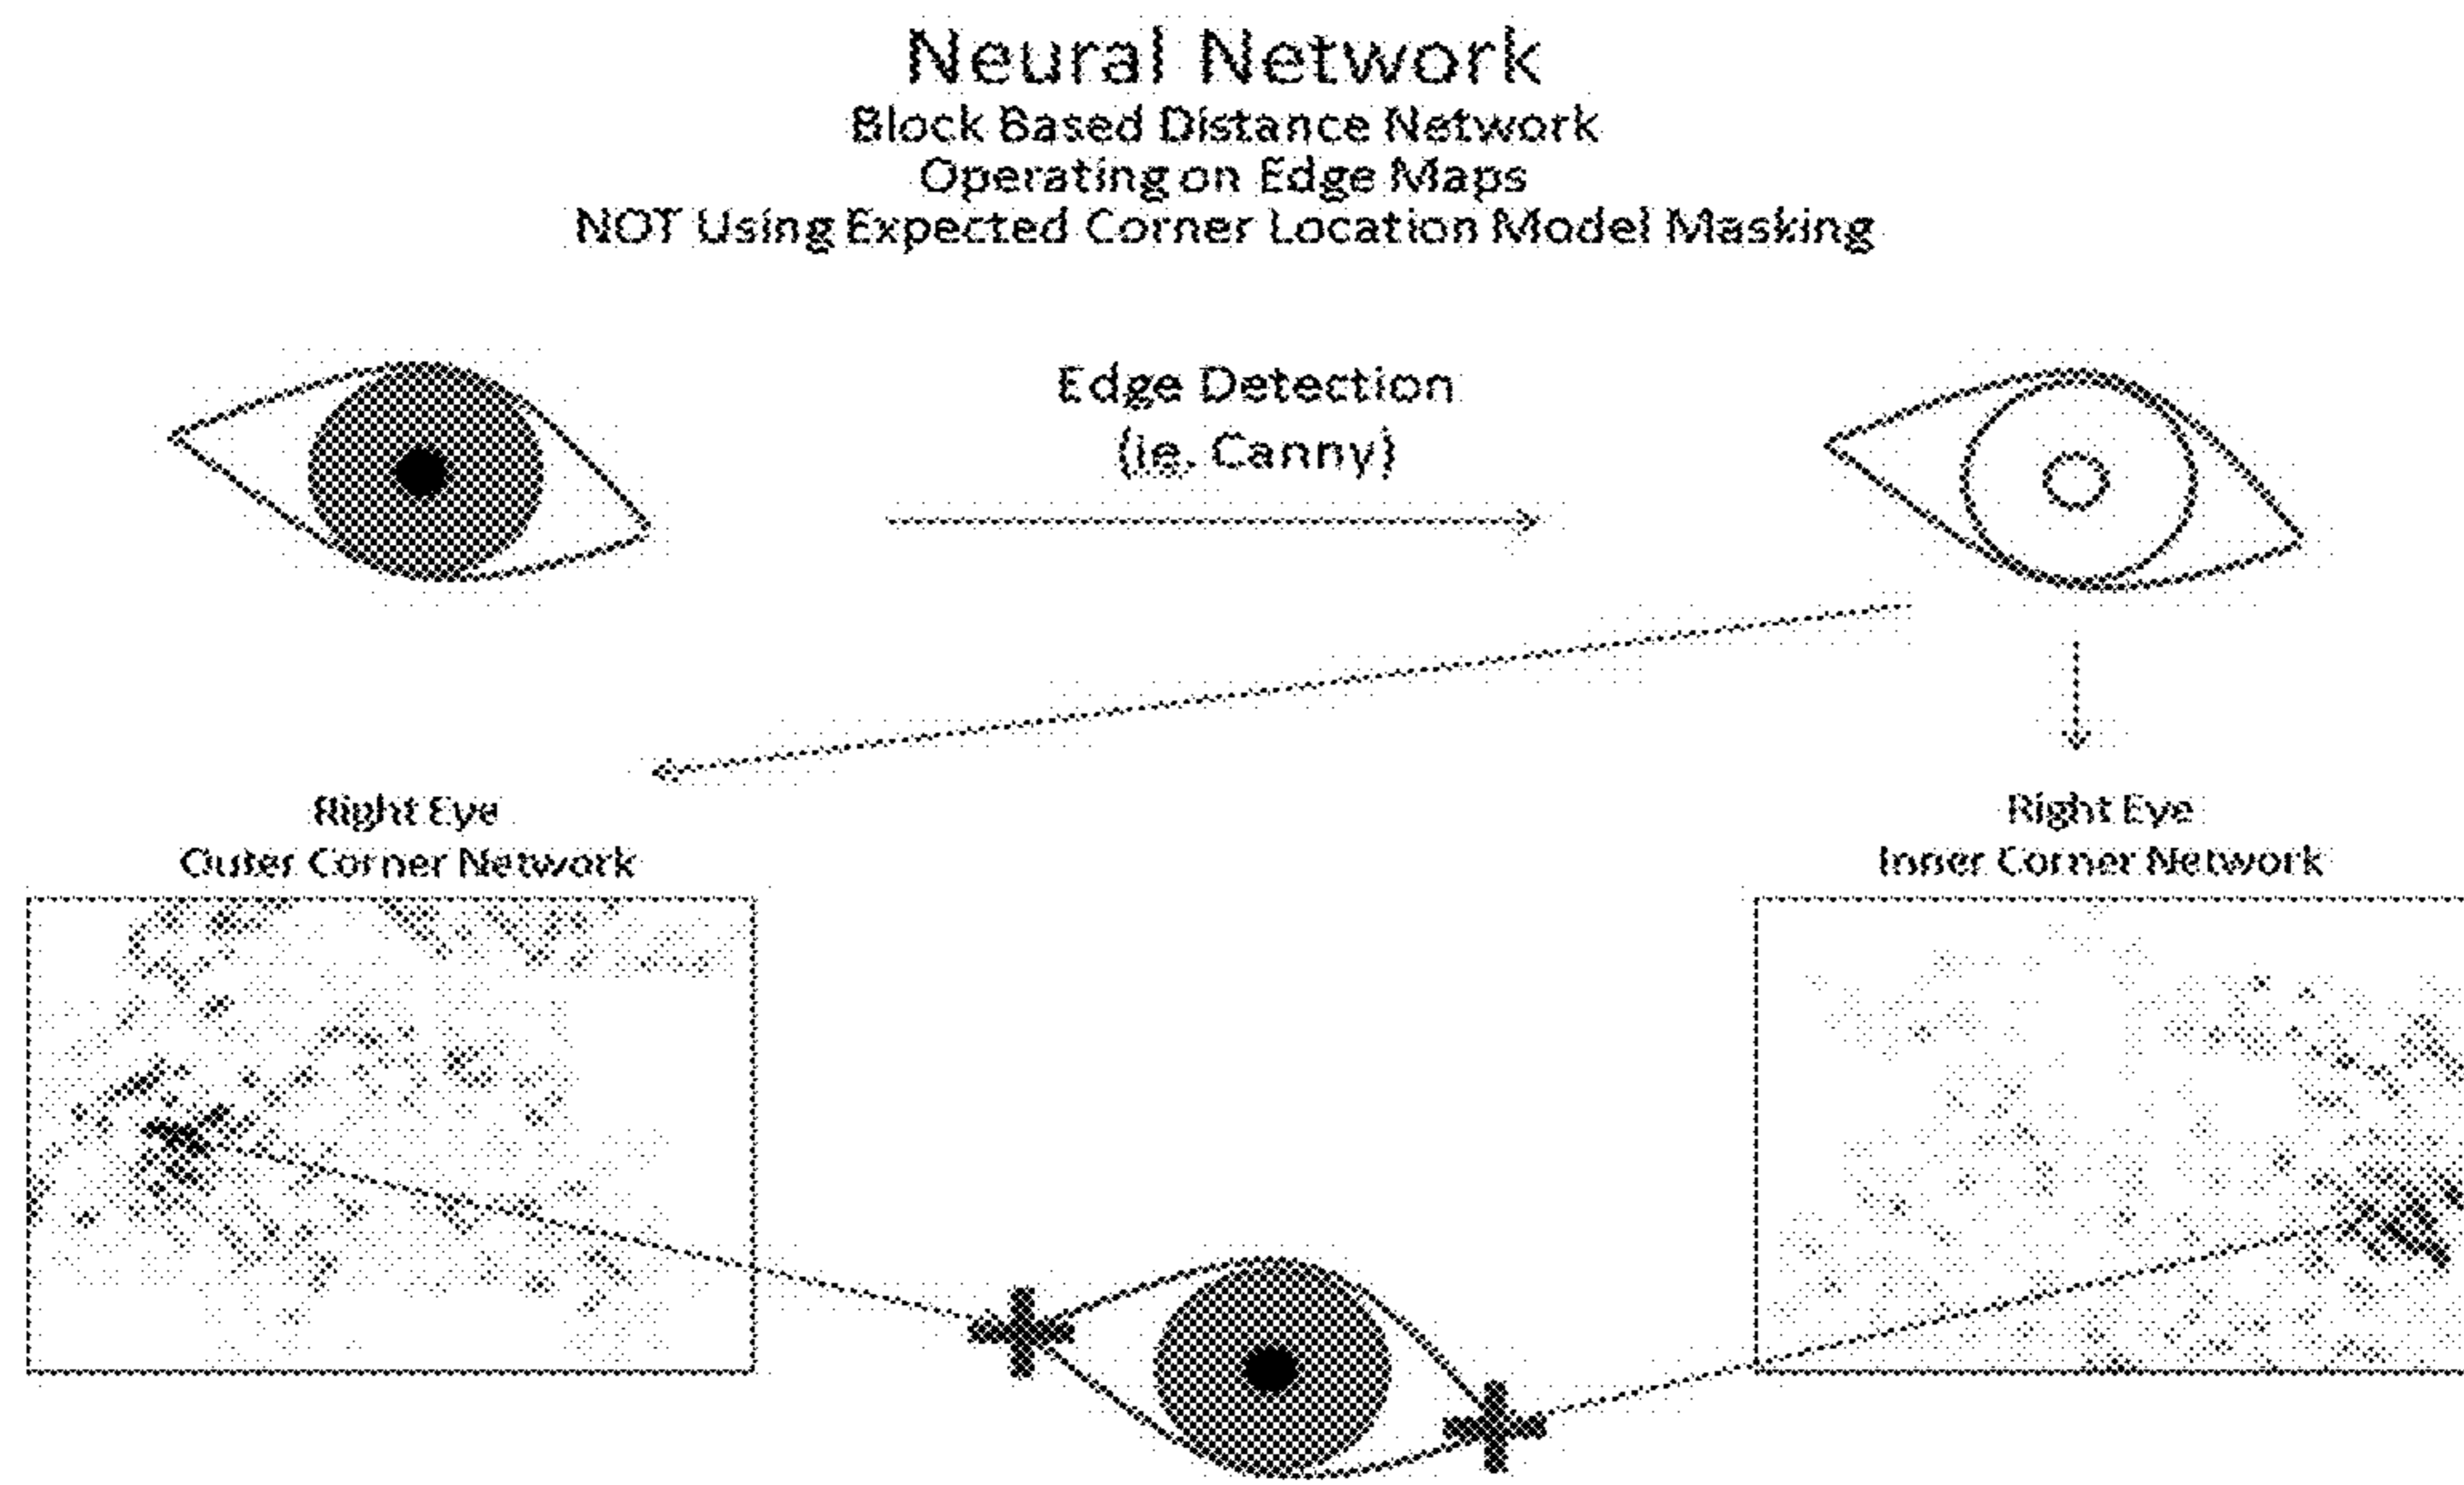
Neural Network
Block Based Distance Network
Operating on Edge Maps
NOT Using Expected Corner Location Model Masking

Edge Detection
(ie. Canny)

Right Eye
Outer Corner Network

Right Eye
Inner Corner Network